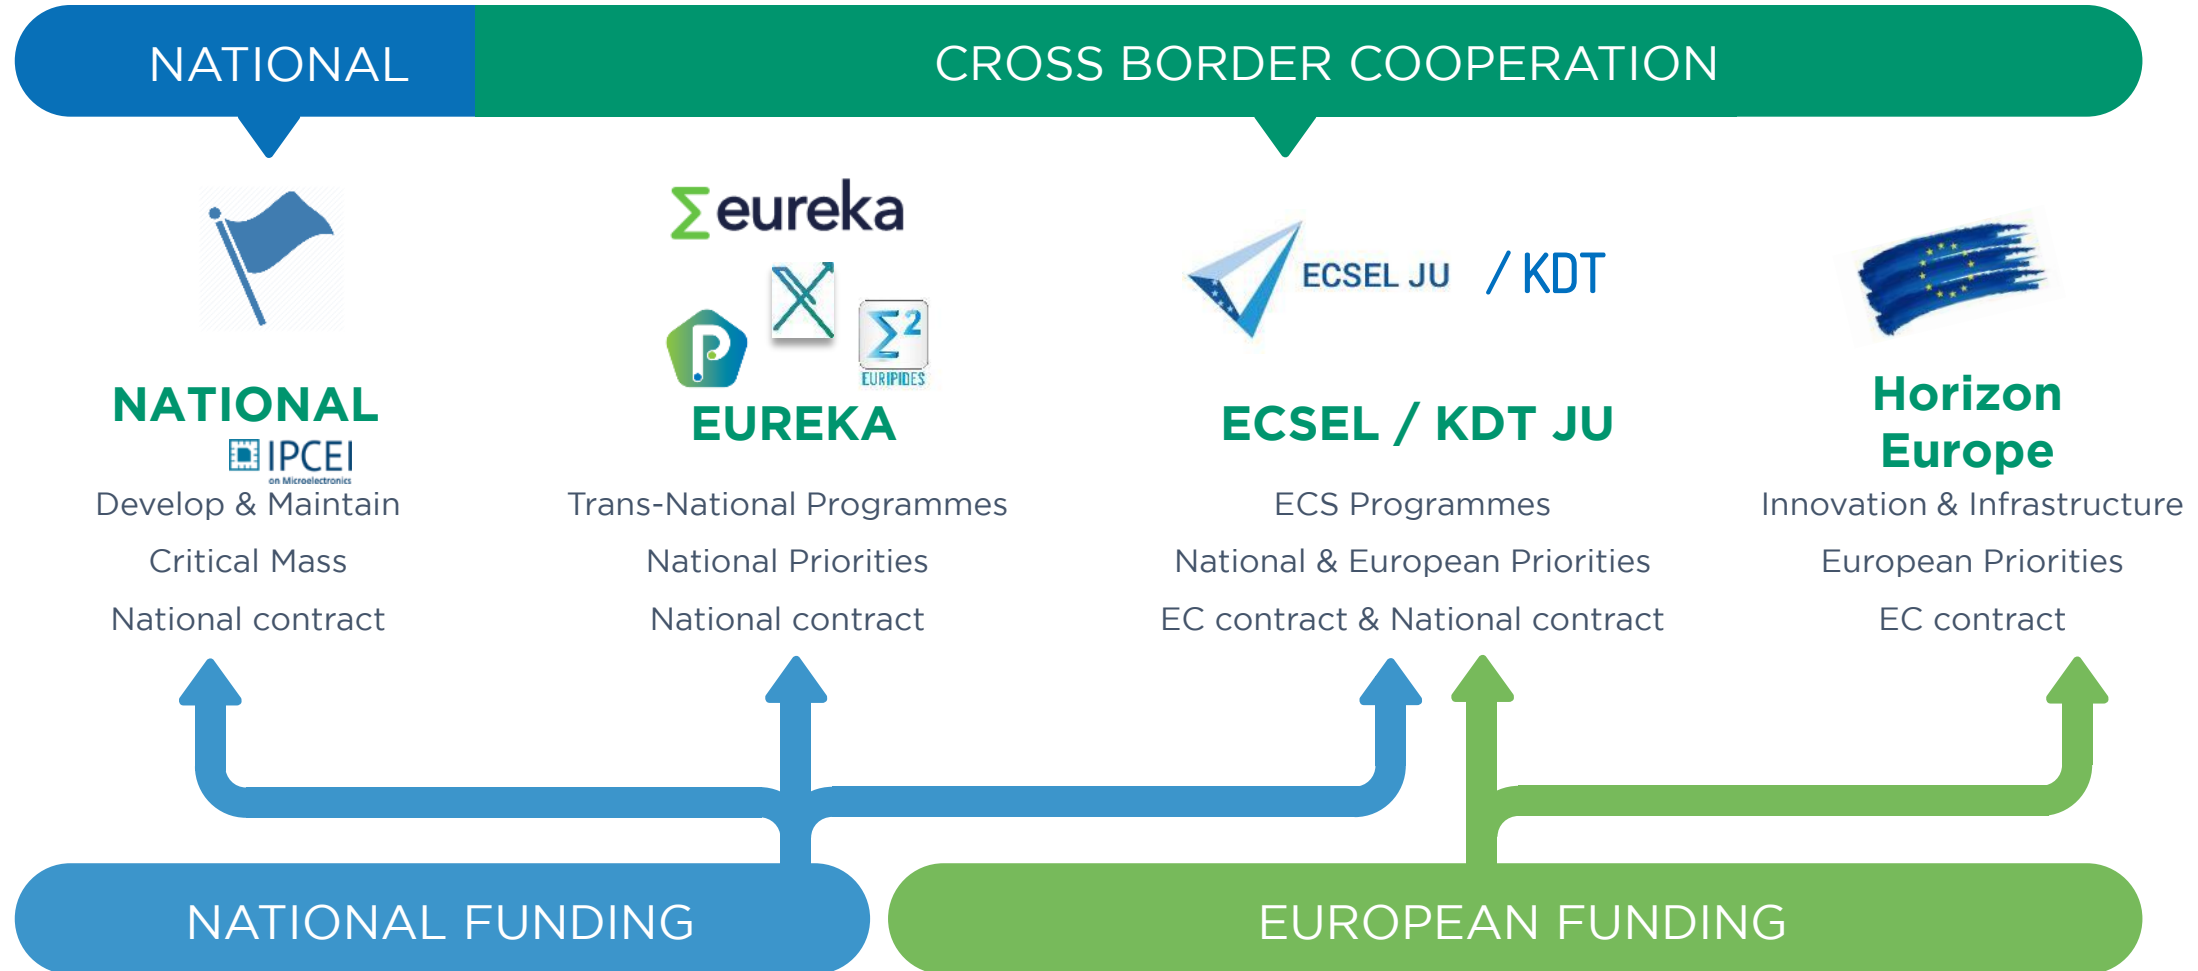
NATIONAL

CROSS BORDER COOPERATION

eureka

EURIPIDES

ECSEL JU / KDT

NATIONAL

IPCEI
on Microelectronics

Develop & Maintain

Critical Mass

National contract

EUREKA

Trans-National Programmes

National Priorities

National contract

ECSEL / KDT JU

ECS Programmes

National & European Priorities

EC contract & National contract

Horizon Europe

Innovation & Infrastructure

European Priorities

EC contract

NATIONAL FUNDING

EUROPEAN FUNDING